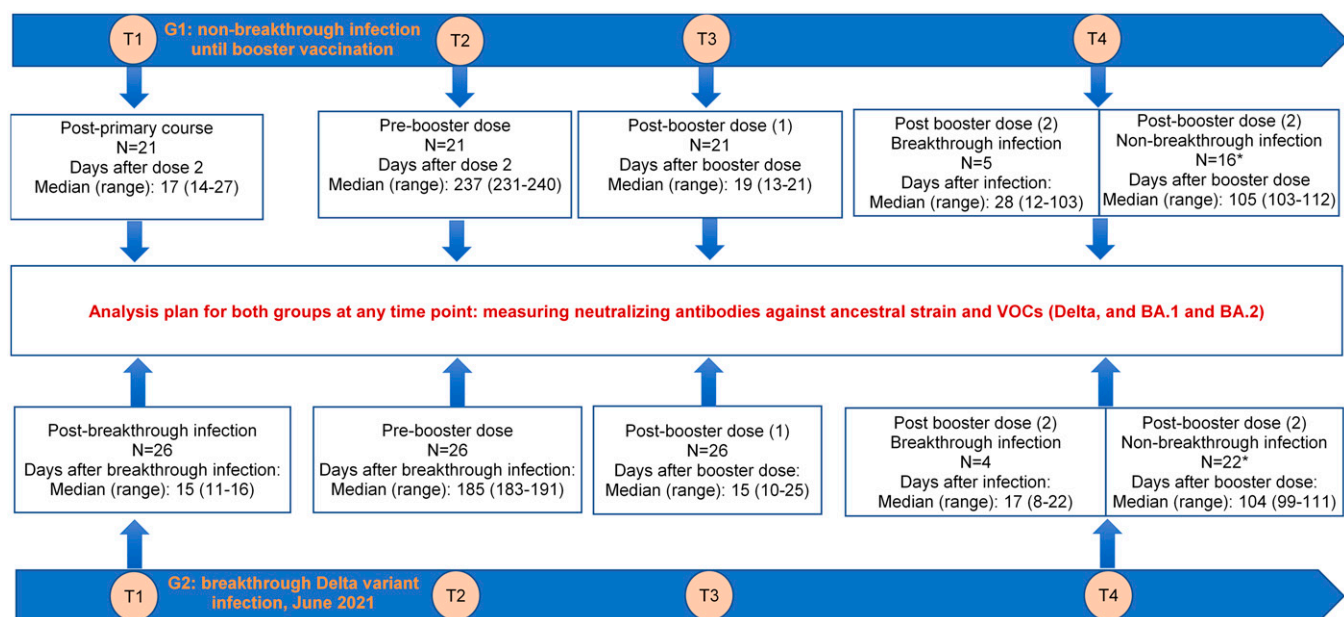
T1 G1: non-breakthrough infection until booster vaccination T2 T3 T4

Post-primary course
N=21
Days after dose 2
Median (range): 17 (14-27)

Pre-booster dose
N=21
Days after dose 2
Median (range): 237 (231-240)

Post-booster dose (1)
N=21
Days after booster dose
Median (range): 19 (13-21)

Post booster dose (2)
Breakthrough infection
N=5
Days after infection:
Median (range): 28 (12-103)

Post-booster dose (2)
Non-breakthrough infection
N=16*
Days after booster dose
Median (range): 105 (103-112)

Analysis plan for both groups at any time point: measuring neutralizing antibodies against ancestral strain and VOCs (Delta, and BA.1 and BA.2)

Post-breakthrough infection
N=26
Days after breakthrough infection:
Median (range): 15 (11-16)

Pre-booster dose
N=26
Days after breakthrough infection:
Median (range): 185 (183-191)

Post-booster dose (1)
N=26
Days after booster dose:
Median (range): 15 (10-25)

Post booster dose (2)
Breakthrough infection
N=4
Days after infection:
Median (range): 17 (8-22)

Post-booster dose (2)
Non-breakthrough infection
N=22*
Days after booster dose:
Median (range): 104 (99-111)

T1 G2: breakthrough Delta variant infection, June 2021 T2 T3 T4